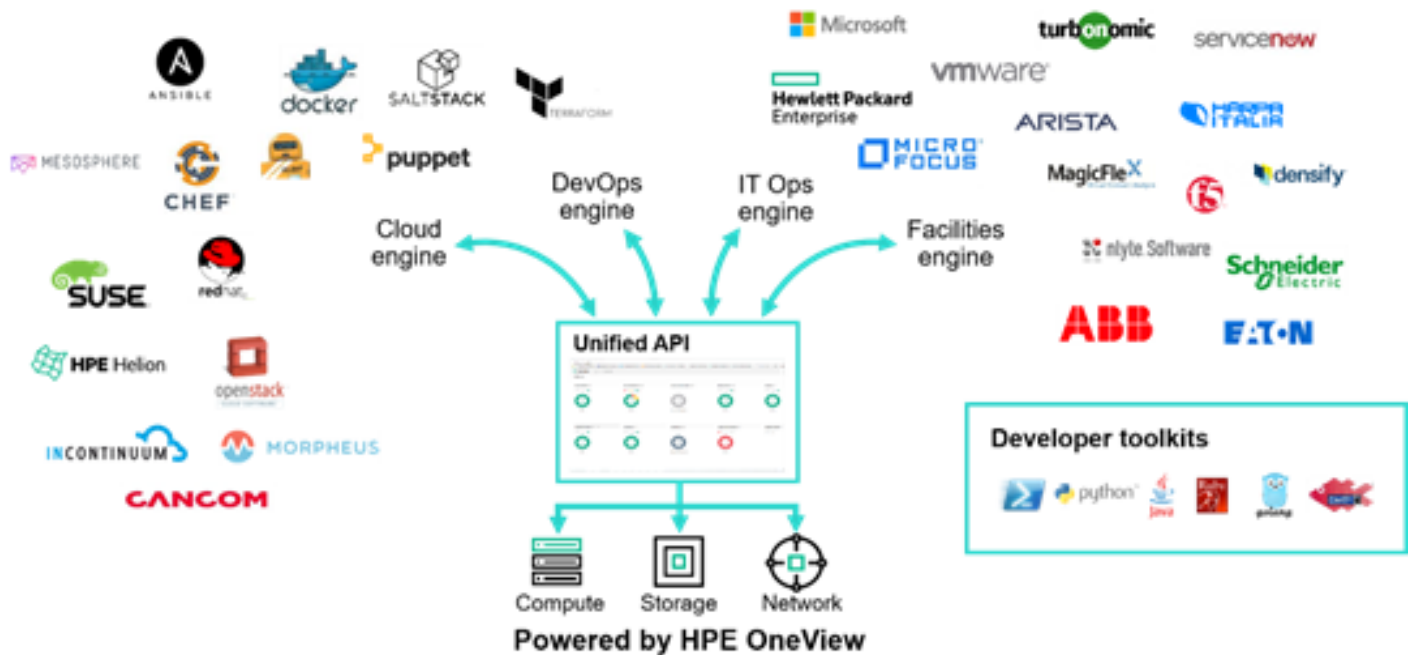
ANSIBLE

docker

SALTSTACK

TERRAFORM

MESOSPHERE

CHEF

puppet

SUSE

redhat

HPE Helion

openstack

INCONTINUUM

MORPHEUS

CANCOM

Microsoft

turbonomic

servicenow

vmware

Hewlett Packard Enterprise

ARISTA

MAPPA ITALIA

MICRO FOCUS

MagicFleX

densify

nlyte Software

Schneider Electric

ABB

EATON

Cloud engine

DevOps engine

IT Ops engine

Facilities engine

Unified API

Developer toolkits

python

Java

golang

Compute

Storage

Network

Powered by HPE OneView